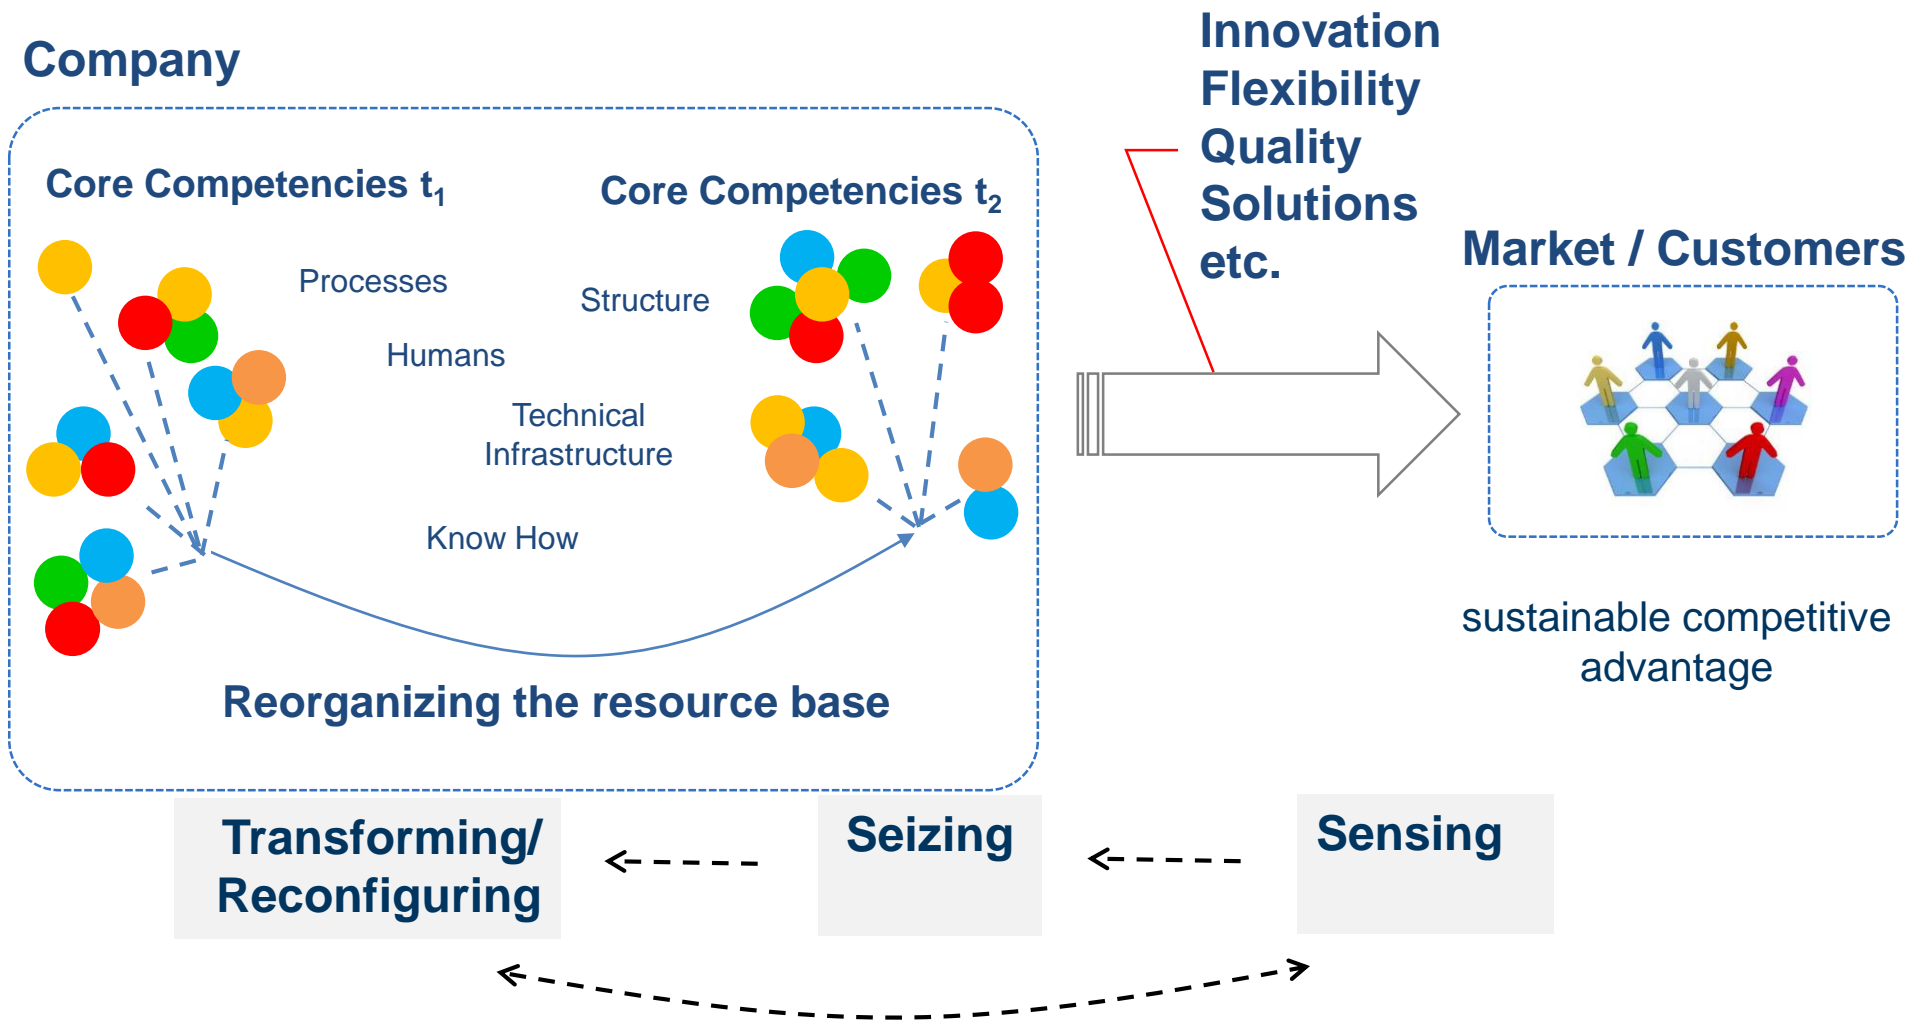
Company

Core Competencies $t_1$

Core Competencies $t_2$

Processes

Structure

Humans

Technical Infrastructure

Know How

Reorganizing the resource base

Innovation
Flexibility
Quality
Solutions
etc.

Market / Customers

sustainable competitive advantage

Transforming/ Reconfiguring

Seizing

Sensing